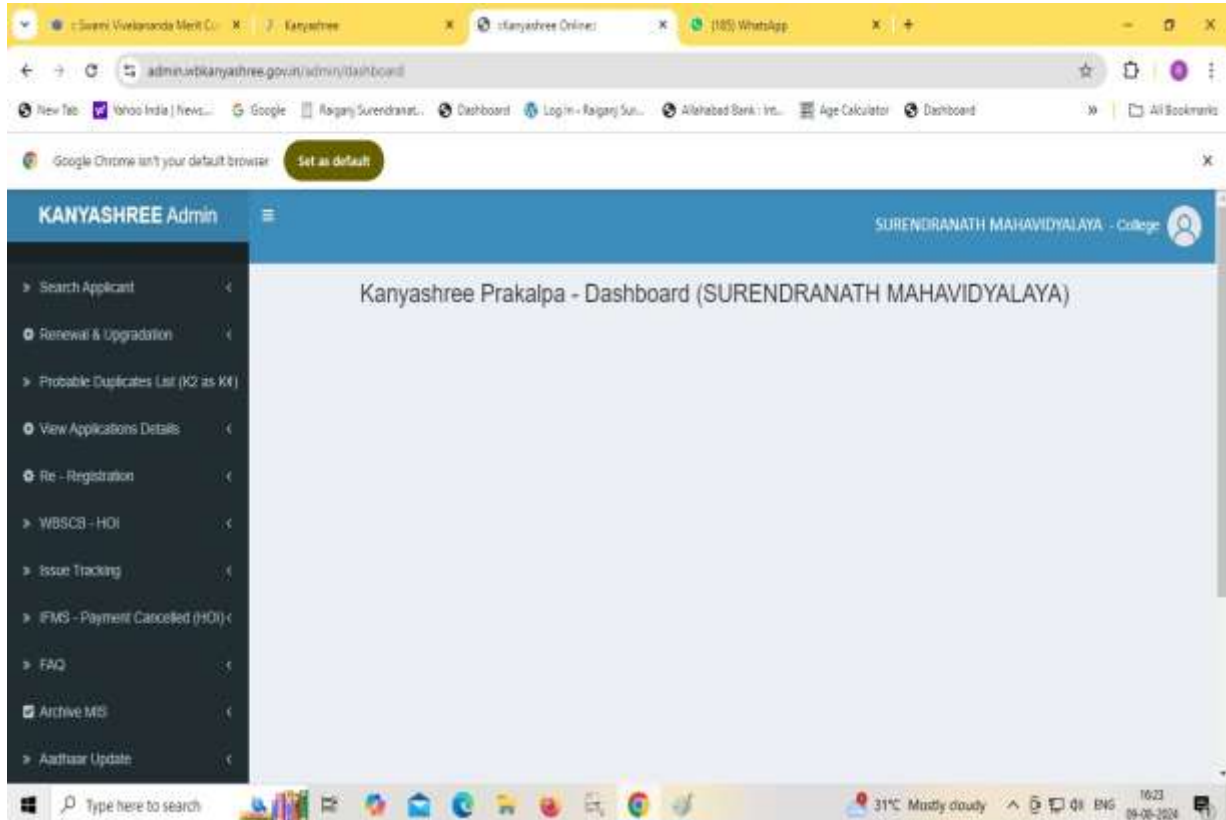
:: Swami Vivekananda Merit Cu ×
Kanyashree ×
eKanyashree Online ×
(185) WhatsApp ×

admin.wbkanyashree.gov.in/admin/dashboard

New Tab | Yahoo India | News... | Google | Raiganj Surendranat... | Dashboard | Log In - Raiganj Sur... | Allahabad Bank : Int... | Age Calculator | Dashboard | All Bookmarks

Google Chrome isn't your default browser
Set as default

KANYASHREE Admin

SURENDRANATH MAHAVIDYALAYA - College

Search Applicant
Renewal & Upgradation
Probable Duplicates List (K2 as K4)
View Applications Details
Re - Registration
WBSCB - HOI
Issue Tracking
IFMS - Payment Cancelled (HOI)
FAQ
Archive MIS
Aadhaar Update

Kanyashree Prakalpa - Dashboard (SURENDRANATH MAHAVIDYALAYA)

Type here to search
31°C Mostly cloudy
ENG
16:23
09-08-2024